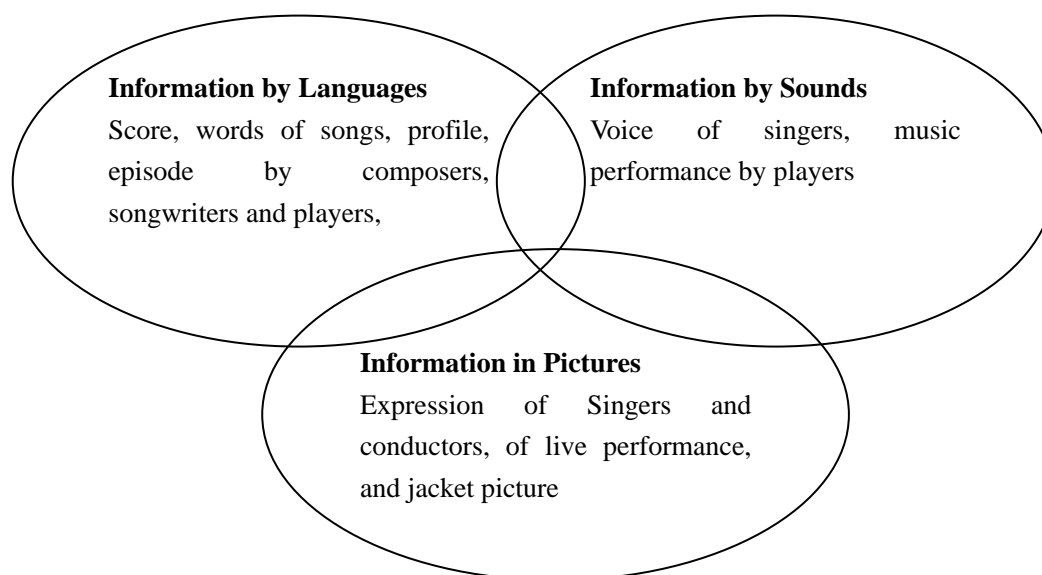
**Information by Languages**
Score, words of songs, profile, episode by composers, songwriters and players,

**Information by Sounds**
Voice of singers, music performance by players

**Information in Pictures**
Expression of Singers and conductors, of live performance, and jacket picture